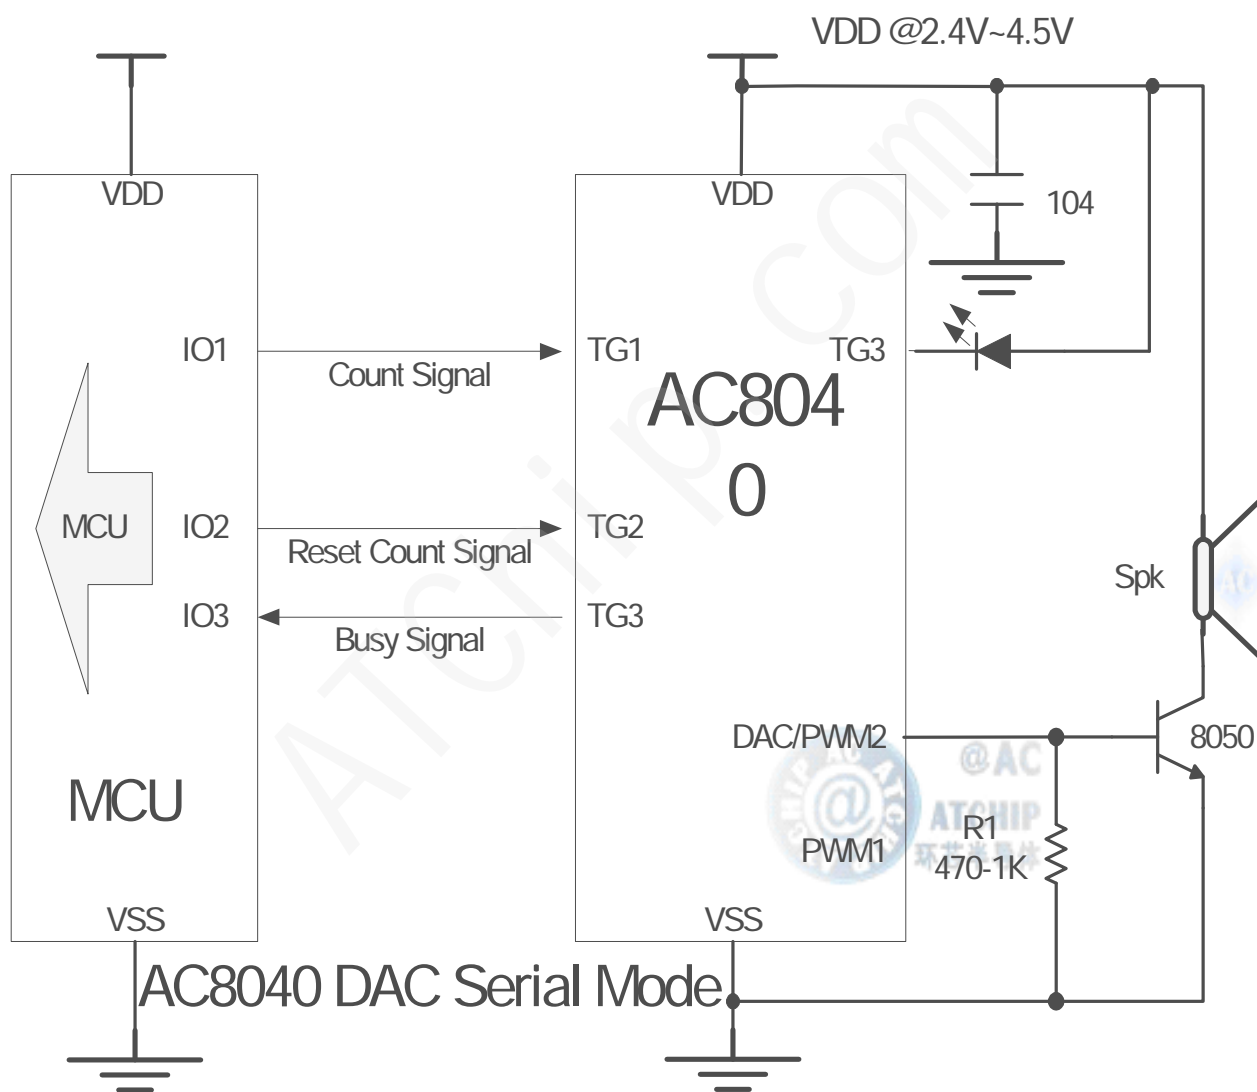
VDD @2.4V~4.5V

VDD

VDD

104

IO1

Count Signal

TG1

TG3

AC804
0

MCU

IO2

Reset Count Signal

TG2

Spk

IO3

Busy Signal

TG3

DAC/PWM2

8050

MCU

@AC
ATCHIP
环芯半导体

R1
470-1K

PWM1

VSS

VSS

AC8040 DAC Serial Mode

ATchip.com